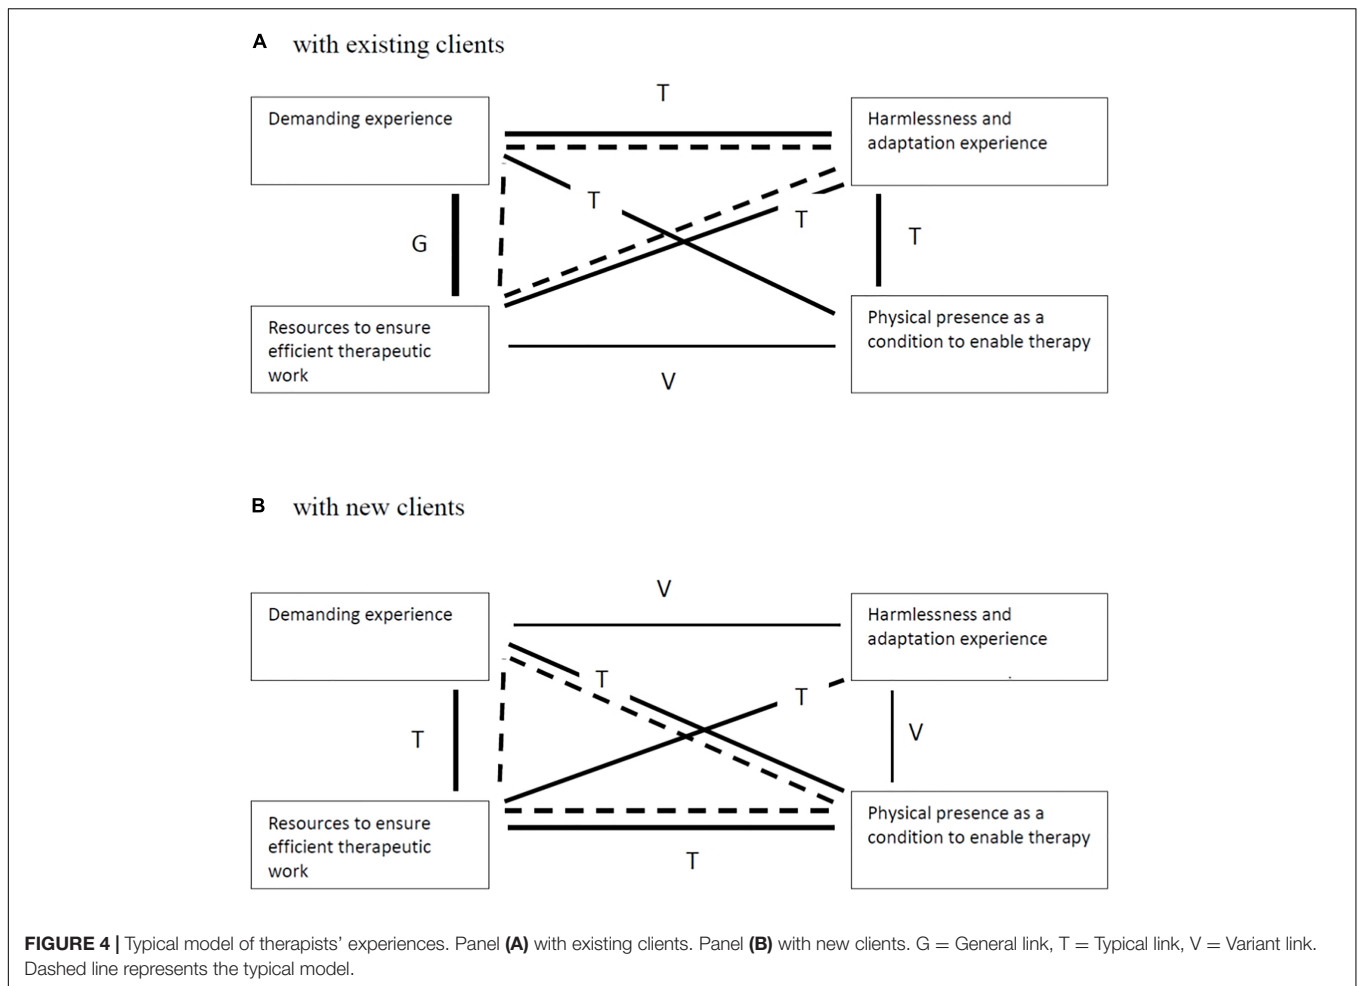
A with existing clients

T

Demanding experience

Harmlessness and adaptation experience

T

T

G

T

Resources to ensure efficient therapeutic work

Physical presence as a condition to enable therapy

V

B with new clients

V

Demanding experience

Harmlessness and adaptation experience

T

T

T

V

Resources to ensure efficient therapeutic work

Physical presence as a condition to enable therapy

T

**FIGURE 4 |** Typical model of therapists' experiences. Panel **(A)** with existing clients. Panel **(B)** with new clients. G = General link, T = Typical link, V = Variant link. Dashed line represents the typical model.